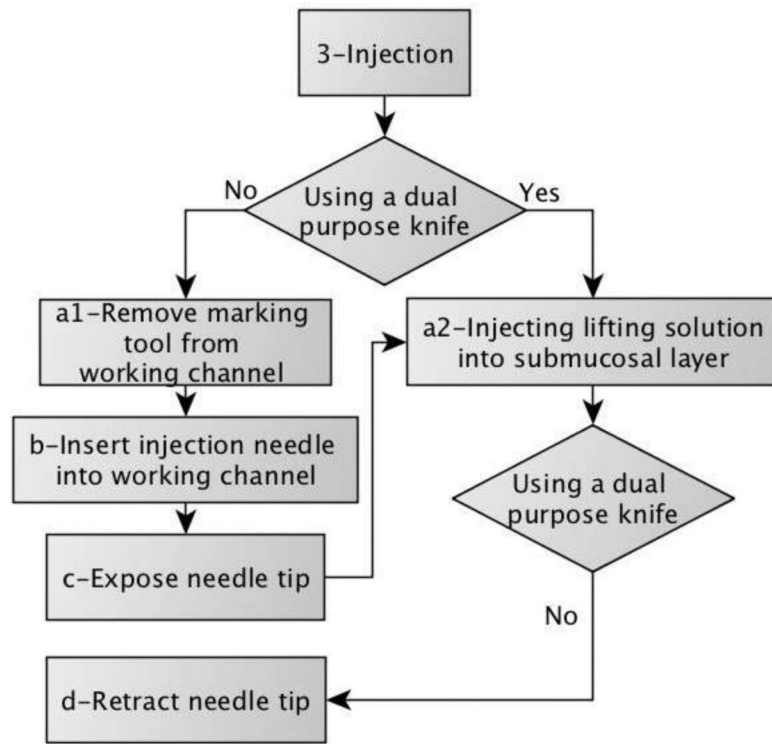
3–Injection

Using a dual purpose knife

No

Yes

a1–Remove marking tool from working channel

a2–Injecting lifting solution into submucosal layer

b–Insert injection needle into working channel

Using a dual purpose knife

c–Expose needle tip

No

d–Retract needle tip